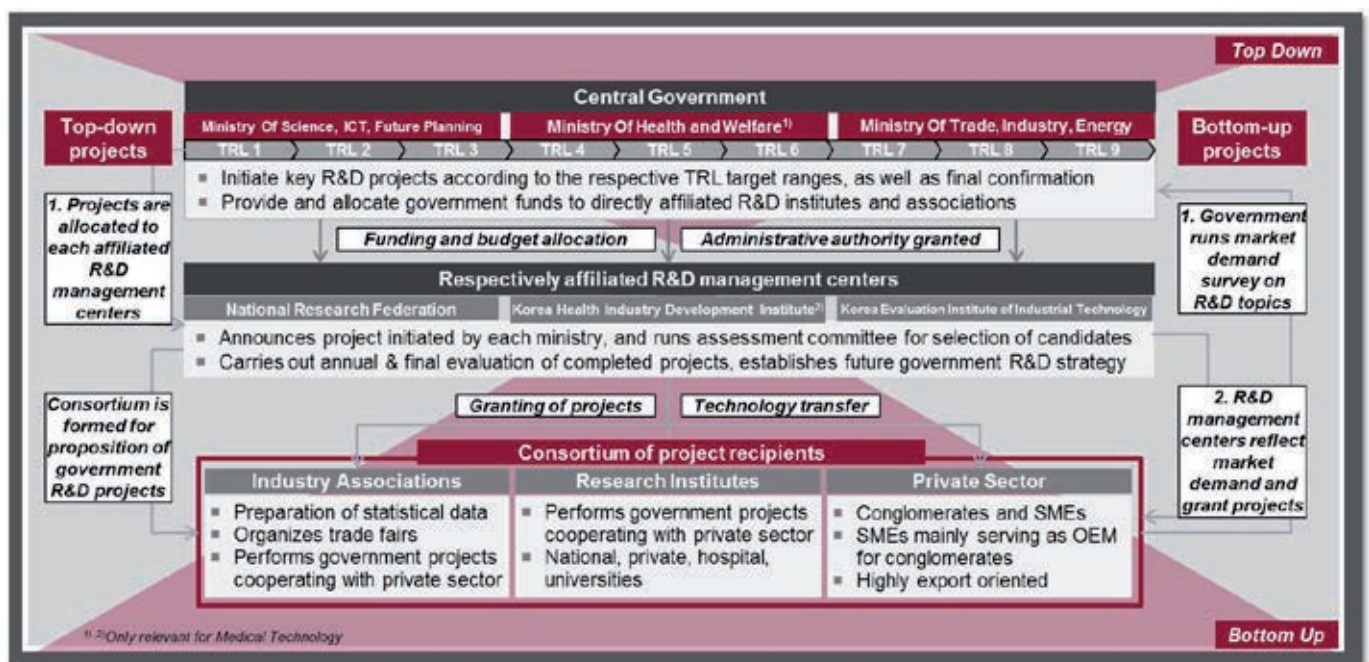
Top Down

Central Government

Ministry Of Science, ICT, Future Planning | Ministry Of Health and Welfare$^{1)}$ | Ministry Of Trade, Industry, Energy

TRL 1 | TRL 2 | TRL 3 | TRL 4 | TRL 5 | TRL 6 | TRL 7 | TRL 8 | TRL 9

Top-down projects

Bottom-up projects

▪ Initiate key R&D projects according to the respective TRL target ranges, as well as final confirmation
▪ Provide and allocate government funds to directly affiliated R&D institutes and associations

1. Projects are allocated to each affiliated R&D management centers

1. Government runs market demand survey on R&D topics

Funding and budget allocation

Administrative authority granted

Respectively affiliated R&D management centers

National Research Federation | Korea Health Industry Development Institute$^{2)}$ | Korea Evaluation Institute of Industrial Technology

▪ Announces project initiated by each ministry, and runs assessment committee for selection of candidates
▪ Carries out annual & final evaluation of completed projects, establishes future government R&D strategy

Consortium is formed for proposition of government R&D projects

2. R&D management centers reflect market demand and grant projects

Granting of projects

Technology transfer

Consortium of project recipients

| Industry Associations | Research Institutes | Private Sector |
|---|---|---|
| ▪ Preparation of statistical data ▪ Organizes trade fairs ▪ Performs government projects cooperating with private sector | ▪ Performs government projects cooperating with private sector ▪ National, private, hospital, universities | ▪ Conglomerates and SMEs ▪ SMEs mainly serving as OEM for conglomerates ▪ Highly export oriented |

$^{1),2)}$Only relevant for Medical Technology

Bottom Up